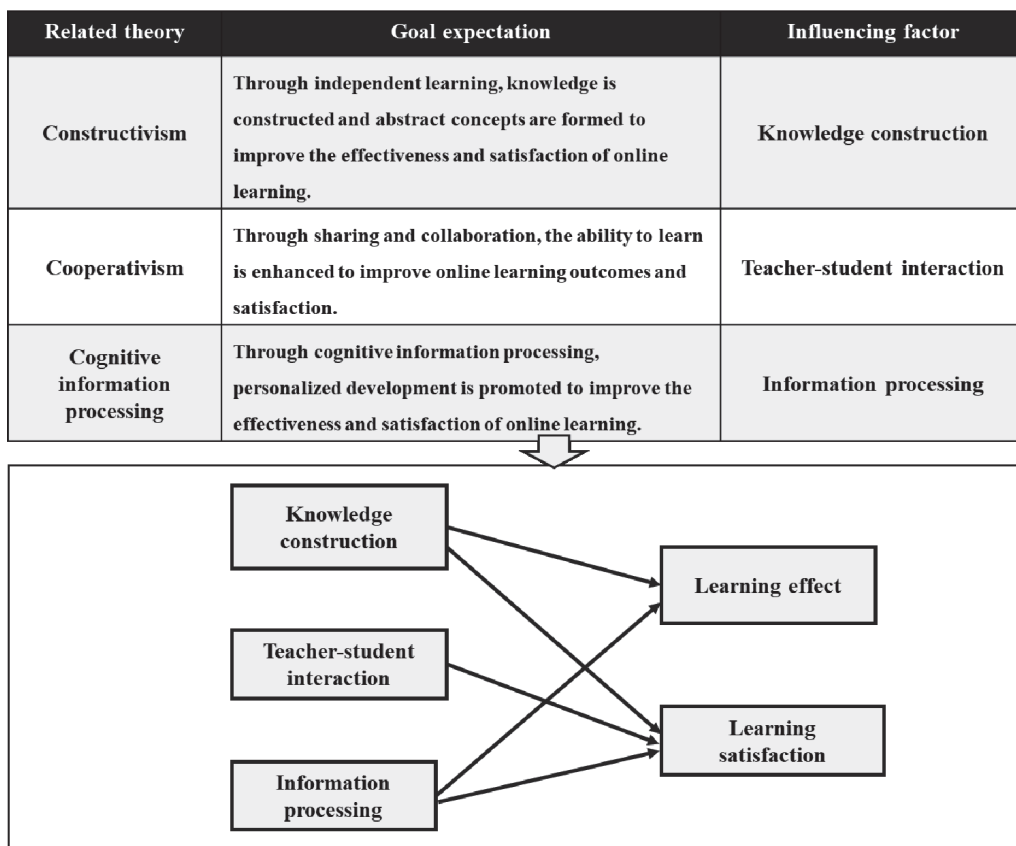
| Related theory | Goal expectation | Influencing factor |
|---|---|---|
| Constructivism | Through independent learning, knowledge is constructed and abstract concepts are formed to improve the effectiveness and satisfaction of online learning. | Knowledge construction |
| Cooperativism | Through sharing and collaboration, the ability to learn is enhanced to improve online learning outcomes and satisfaction. | Teacher-student interaction |
| Cognitive information processing | Through cognitive information processing, personalized development is promoted to improve the effectiveness and satisfaction of online learning. | Information processing |

Knowledge construction

Teacher-student interaction

Information processing

Learning effect

Learning satisfaction